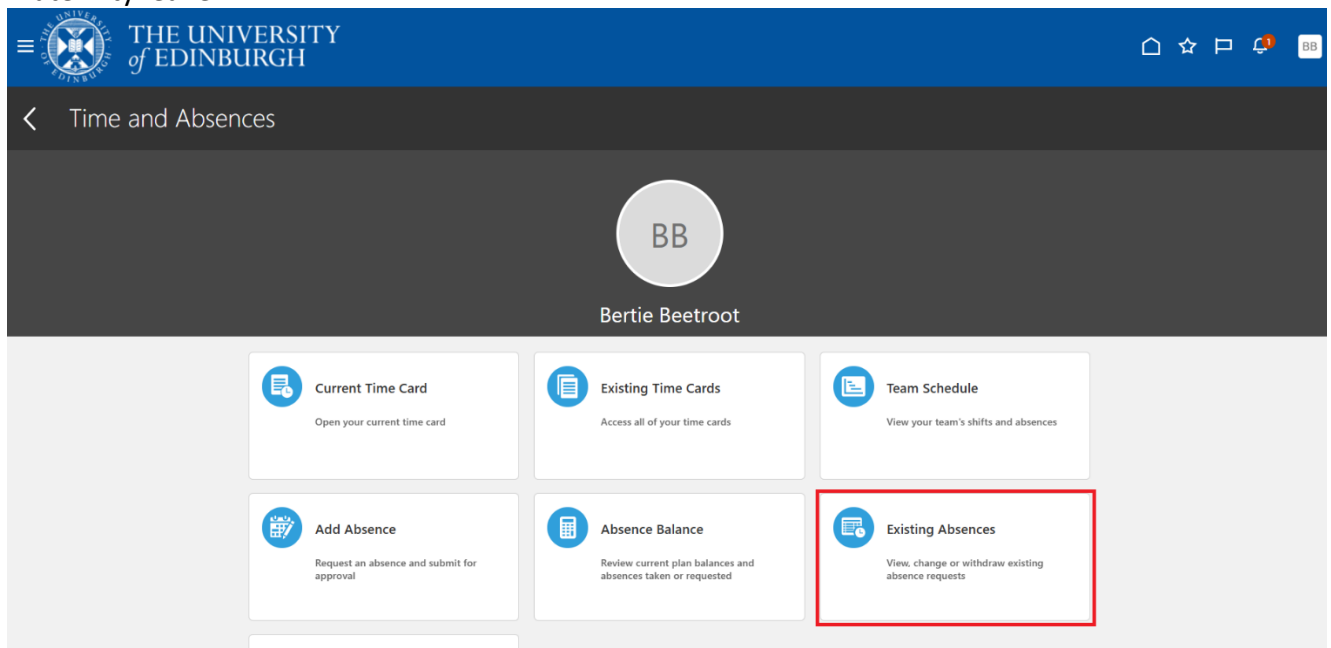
THE UNIVERSITY of EDINBURGH

BB

Time and Absences

BB

Bertie Beetroot

Current Time Card
Open your current time card

Existing Time Cards
Access all of your time cards

Team Schedule
View your team's shifts and absences

Add Absence
Request an absence and submit for approval

Absence Balance
Review current plan balances and absences taken or requested

Existing Absences
View, change or withdraw existing absence requests